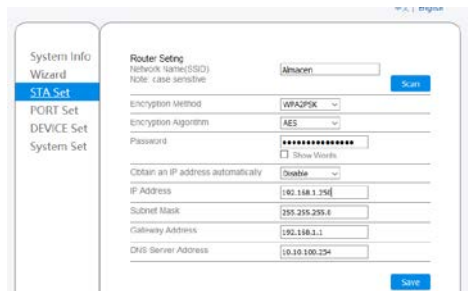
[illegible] | English

System Info
Wizard
STA Set
PORT Set
DEVICE Set
System Set

Router Seting
Network Name(SSID)
Note: case sensitive
Almacen
Scan

Encryption Method
WPA2PSK

Encryption Algorithm
AES

Password
••••••••••••••••
Show Words

Obtain an IP address automatically
Disable

IP Address
192.168.1.250

Subnet Mask
255.255.255.0

Gateway Address
192.168.1.1

DNS Server Address
10.10.100.254

Save